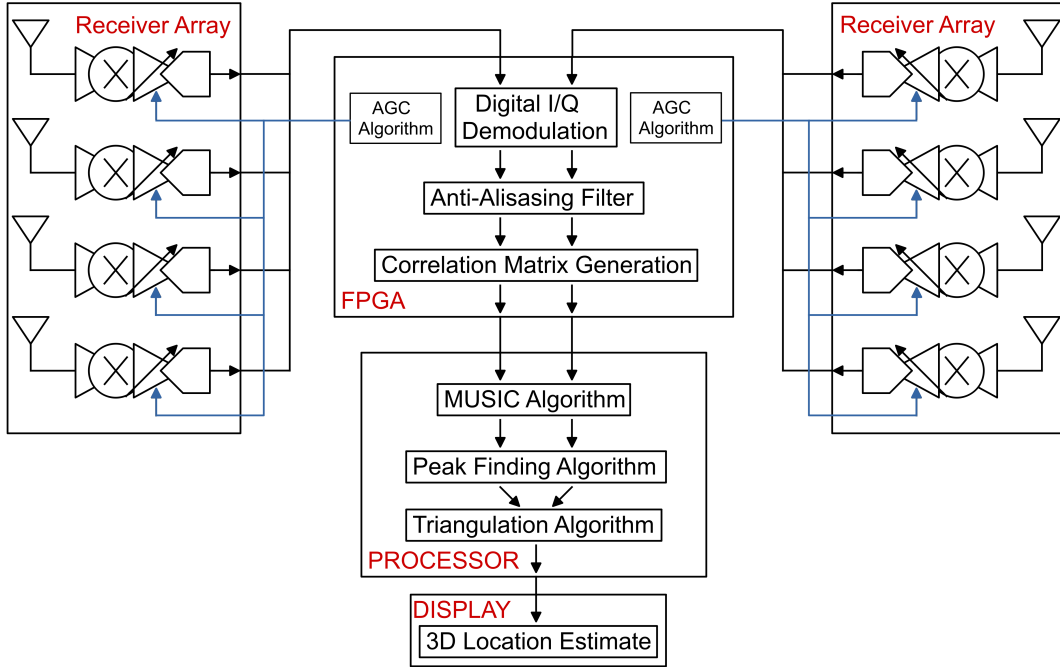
Receiver Array

Receiver Array

AGC Algorithm

Digital I/Q Demodulation

AGC Algorithm

Anti-Alisasing Filter

Correlation Matrix Generation

FPGA

MUSIC Algorithm

Peak Finding Algorithm

Triangulation Algorithm

PROCESSOR

DISPLAY

3D Location Estimate